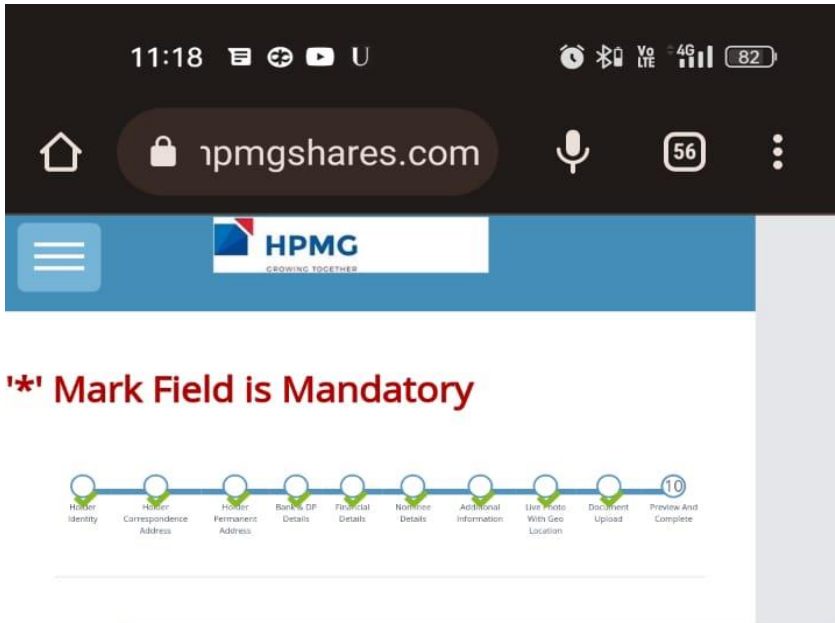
11:18 U

82

ɪpmgshares.com

56

HPMG
GROWING TOGETHER

'*' Mark Field is Mandatory

Holder Identity

Holder Correspondence Address

Holder Permanent Address

Bank & DP Details

Financial Details

Nominee Details

Additional Information

Live Photo With Geo Location

Document Upload

10
Preview And Complete